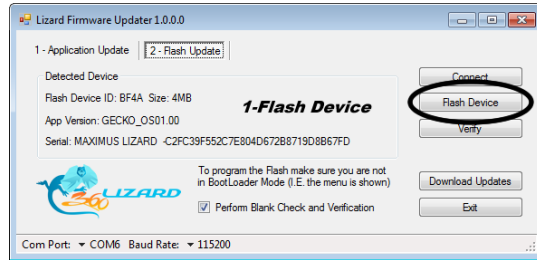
Lizard Firmware Updater 1.0.0.0

1 - Application Update | 2 - Flash Update

Detected Device

Flash Device ID: BF4A Size: 4MB

App Version: GECKO_OS01.00

Serial: MAXIMUS LIZARD -C2FC39F552C7E804D672B8719D8B67FD

1-Flash Device

Connect

Flash Device

Verify

LIZARD 360

To program the Flash make sure you are not in BootLoader Mode (I.E. the menu is shown)

Perform Blank Check and Verification

Download Updates

Exit

Com Port: COM6 Baud Rate: 115200